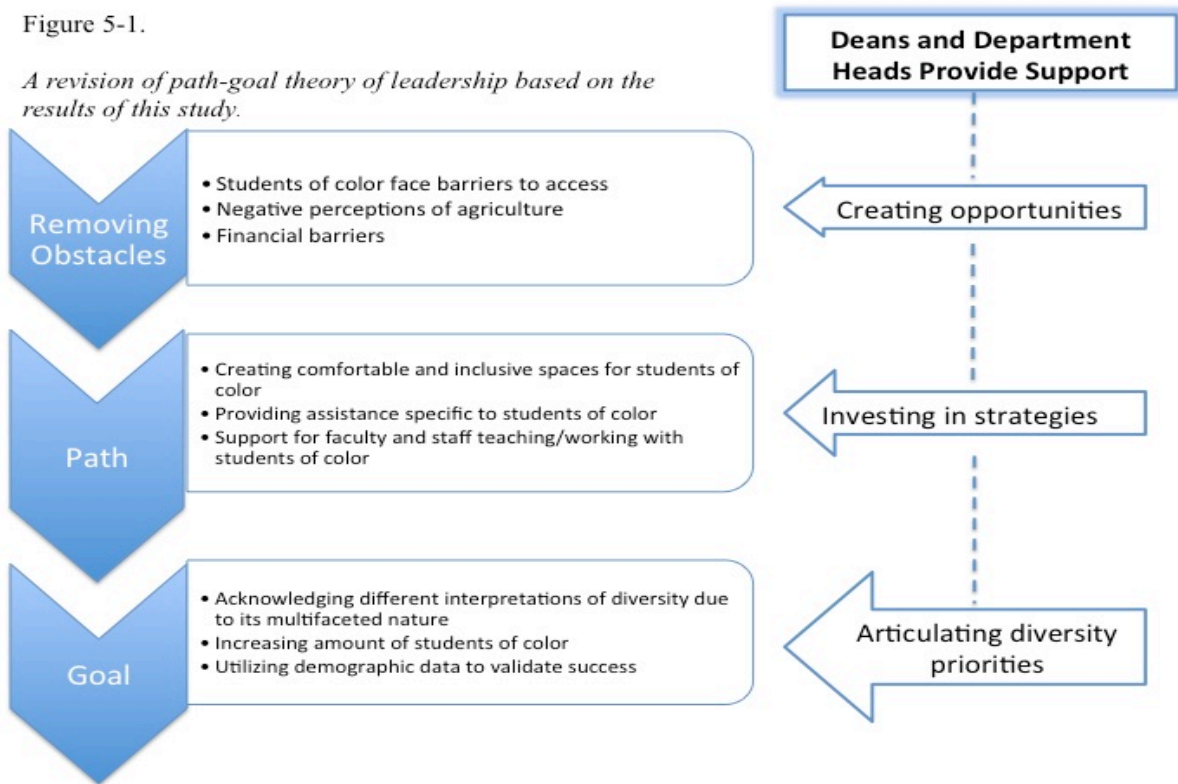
Figure 5-1.

*A revision of path-goal theory of leadership based on the results of this study.*

Deans and Department Heads Provide Support

Removing Obstacles

• Students of color face barriers to access
• Negative perceptions of agriculture
• Financial barriers

Creating opportunities

Path

• Creating comfortable and inclusive spaces for students of color
• Providing assistance specific to students of color
• Support for faculty and staff teaching/working with students of color

Investing in strategies

Goal

• Acknowledging different interpretations of diversity due to its multifaceted nature
• Increasing amount of students of color
• Utilizing demographic data to validate success

Articulating diversity priorities